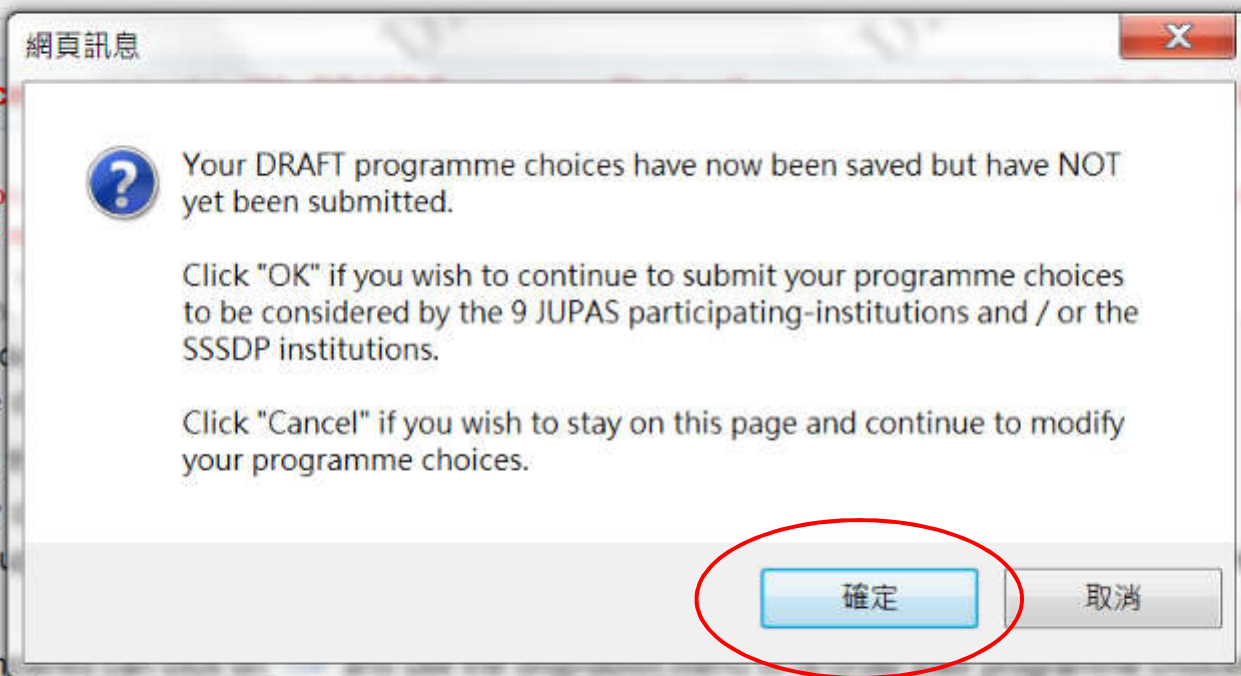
網頁訊息

Your DRAFT programme choices have now been saved but have NOT yet been submitted.

Click "OK" if you wish to continue to submit your programme choices to be considered by the 9 JUPAS participating-institutions and / or the SSSDP institutions.

Click "Cancel" if you wish to stay on this page and continue to modify your programme choices.

確定

取消